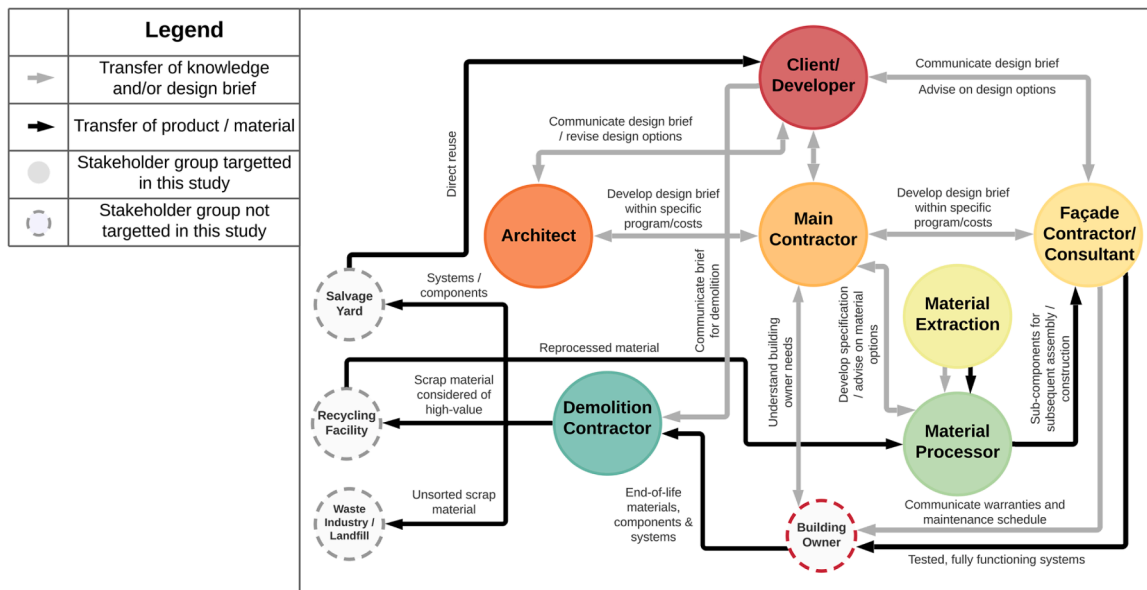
| | Legend |
|---|---|
| | Transfer of knowledge and/or design brief |
| | Transfer of product / material |
| | Stakeholder group targetted in this study |
| | Stakeholder group not targetted in this study |

Client/ Developer

Communicate design brief

Advise on design options

Direct reuse

Communicate design brief / revise design options

Architect

Develop design brief within specific program/costs

Main Contractor

Develop design brief within specific program/costs

Façade Contractor/ Consultant

Salvage Yard

Systems / components

Communicate brief for demolition

Understand building owner needs

Develop specification / advise on material options

Material Extraction

Sub-components for subsequent assembly / construction

Reprocessed material

Recycling Facility

Scrap material considered of high-value

Demolition Contractor

Material Processor

Waste Industry / Landfill

Unsorted scrap material

End-of-life materials, components & systems

Building Owner

Communicate warranties and maintenance schedule

Tested, fully functioning systems